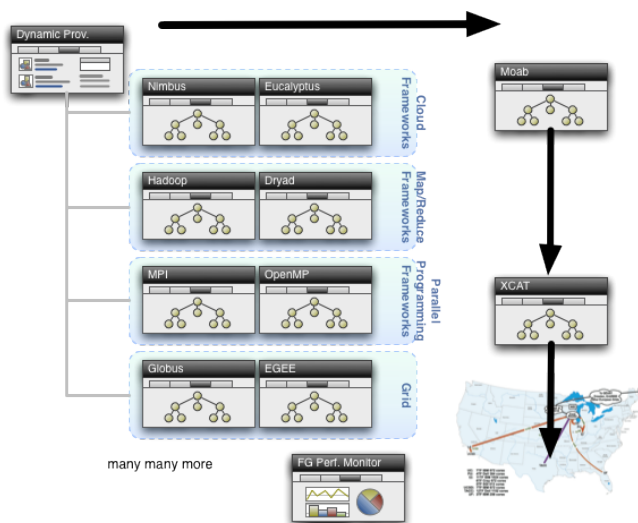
Dynamic Prov.

Nimbus

Eucalyptus

Cloud Frameworks

Hadoop

Dryad

Map/Reduce Frameworks

MPI

OpenMP

Parallel Programming Frameworks

Globus

EGEE

Grid

many many more

FG Perf. Monitor

Moab

XCAT